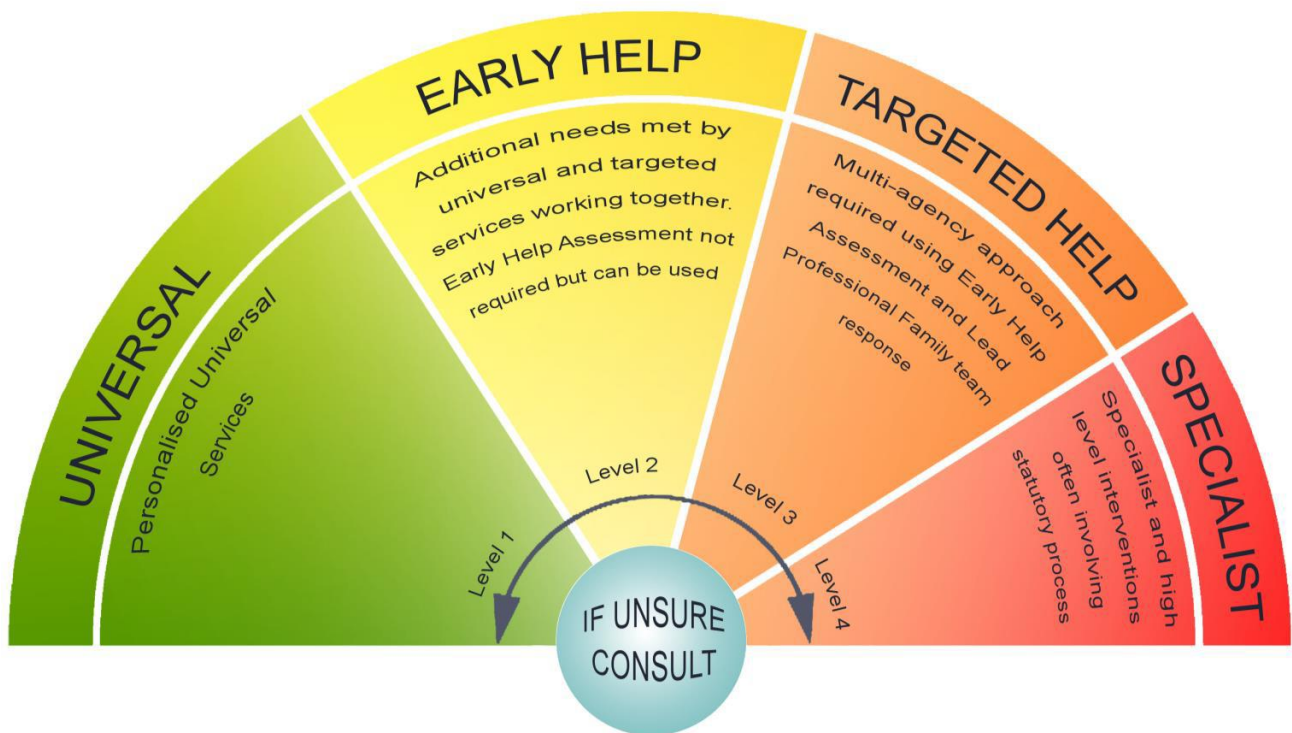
UNIVERSAL

Personalised Universal Services

EARLY HELP

Additional needs met by universal and targeted services working together. Early Help Assessment not required but can be used

TARGETED HELP

Multi-agency approach required using Early Help Assessment and Lead Professional Family team response

SPECIALIST

Specialist and high level interventions often involving statutory process

Level 1

Level 2

Level 3

Level 4

IF UNSURE CONSULT